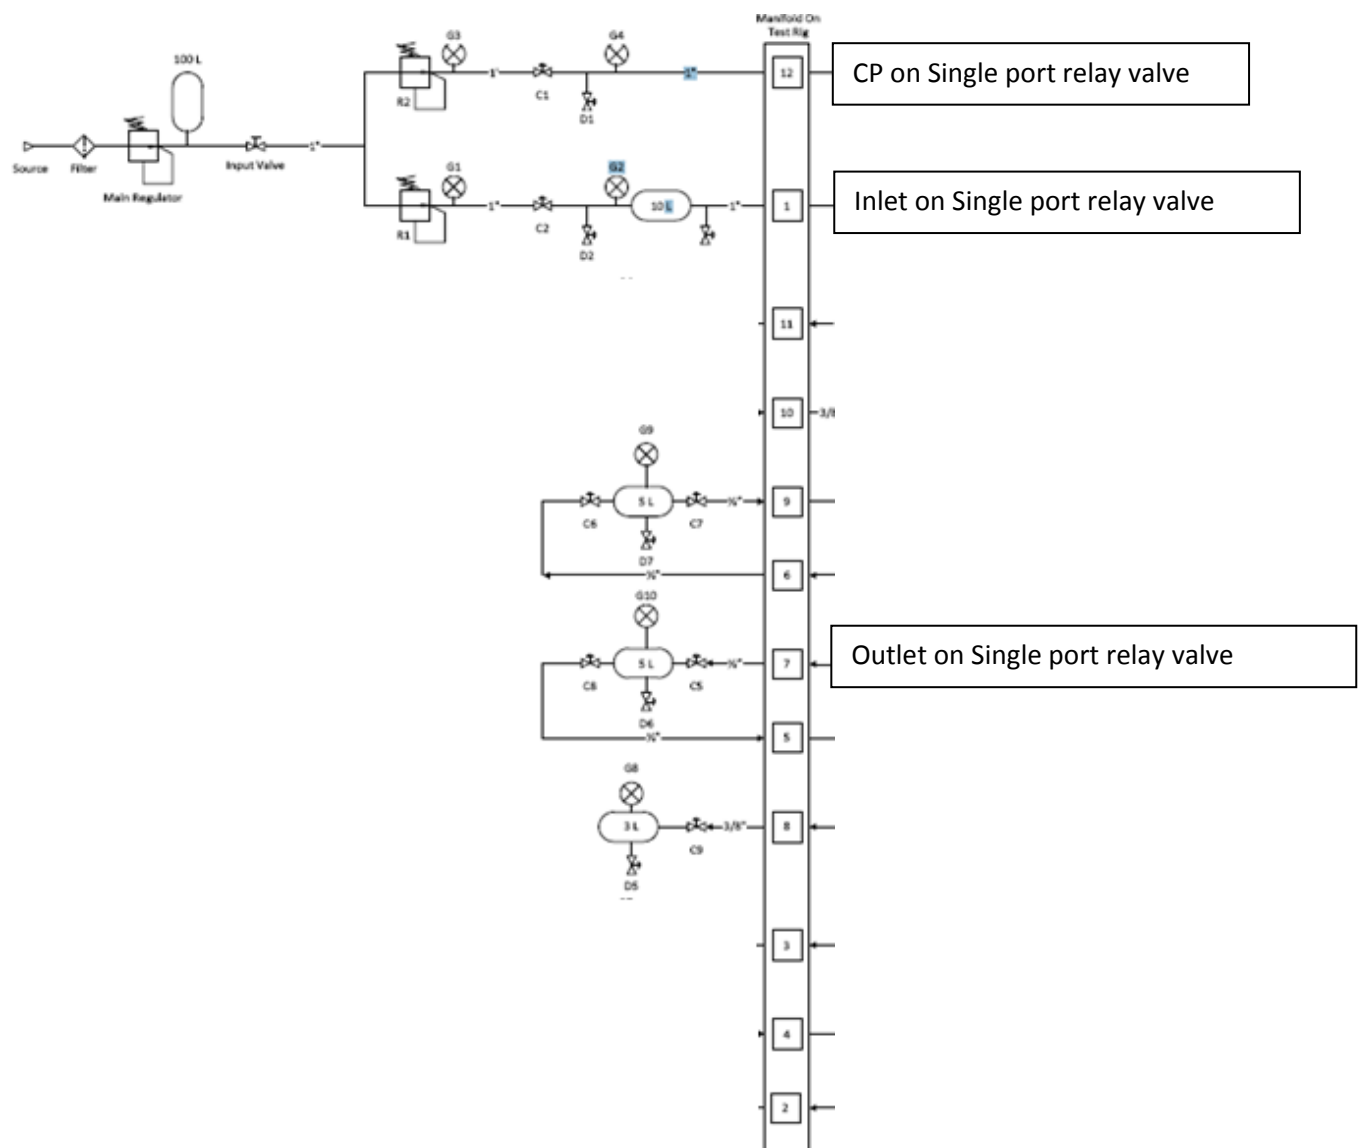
Manifold On Test Rig

CP on Single port relay valve

Inlet on Single port relay valve

Outlet on Single port relay valve

Source
Filter
Main Regulator
100 L
Input Valve
1"
R2
G3
1"
C1
D1
G4
1"
12
R1
G1
1"
C2
D2
G2
10 L
1"
1
11
10
3/8
G9
C6
5 L
C7
¾"
D7
9
¾"
6
G10
C8
5 L
C5
¾"
D6
7
¾"
5
G8
3 L
C9
3/8"
D5
8
3
4
2